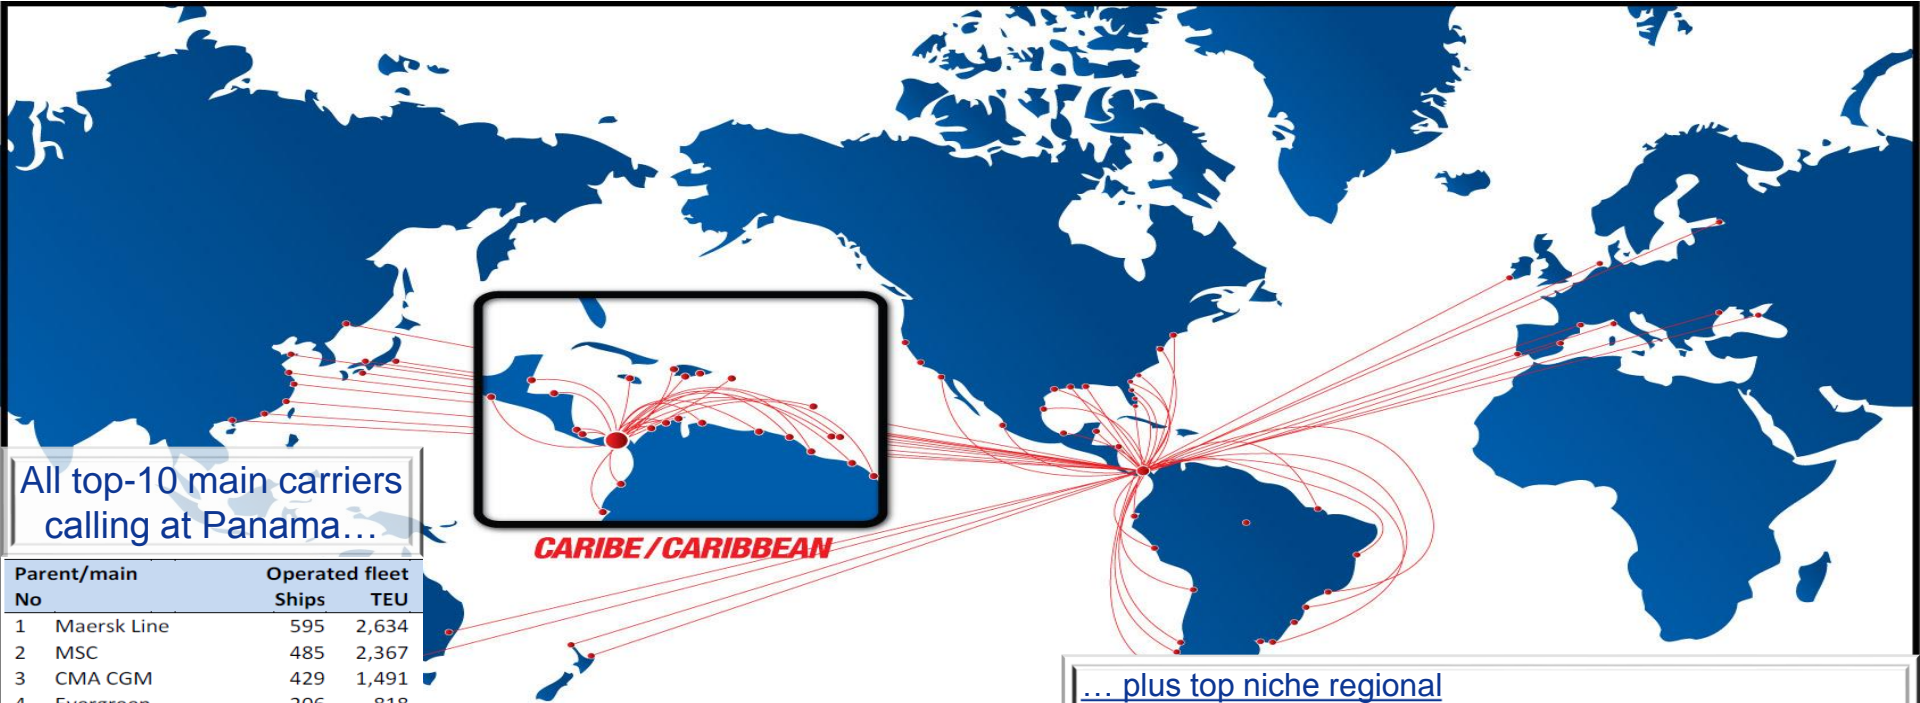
All top-10 main carriers calling at Panama…

CARIBE / CARIBBEAN

| Parent/main No | | Operated fleet Ships | TEU |
|---|---|---|---|
| 1 | Maersk Line | 595 | 2,634 |
| 2 | MSC | 485 | 2,367 |
| 3 | CMA CGM | 429 | 1,491 |
| 4 | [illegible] | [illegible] | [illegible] |

… plus top niche regional